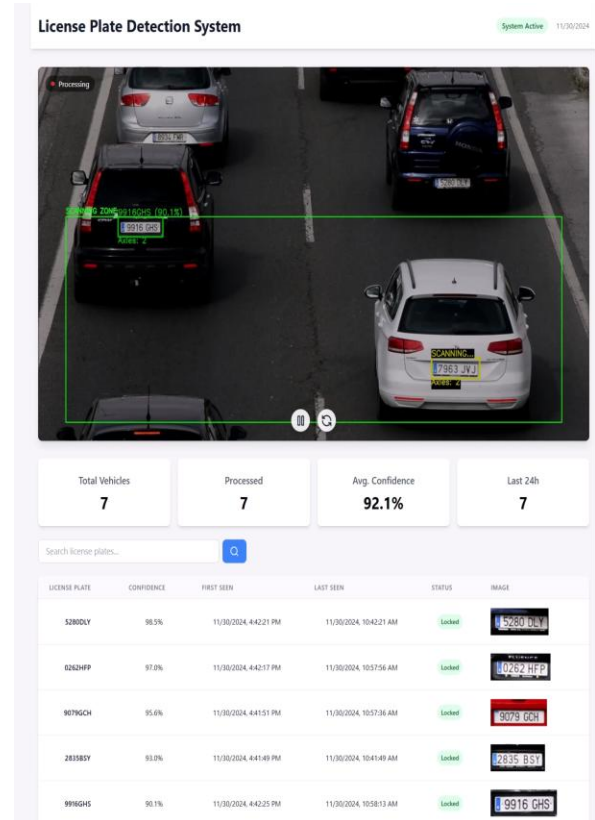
License Plate Detection System

System Active 11/30/2024

Processing

SCANNING ZONE 9916GHS (90.1%)
9916 GHS
Axles: 2

5280 DLY

SCANNING...
7963 JVJ
Axles: 2

Total Vehicles
7

Processed
7

Avg. Confidence
92.1%

Last 24h
7

Search license plates...

| LICENSE PLATE | CONFIDENCE | FIRST SEEN | LAST SEEN | STATUS | IMAGE |
|---|---|---|---|---|---|
| 5280DLY | 98.5% | 11/30/2024, 4:42:21 PM | 11/30/2024, 10:42:21 AM | Locked | 5280 DLY |
| 0262HFP | 97.0% | 11/30/2024, 4:42:17 PM | 11/30/2024, 10:57:56 AM | Locked | 0262 HFP |
| 9079GCH | 95.6% | 11/30/2024, 4:41:51 PM | 11/30/2024, 10:57:36 AM | Locked | 9079 GCH |
| 2835BSY | 93.0% | 11/30/2024, 4:41:49 PM | 11/30/2024, 10:41:49 AM | Locked | 2835 BSY |
| 9916GHS | 90.1% | 11/30/2024, 4:42:25 PM | 11/30/2024, 10:58:13 AM | Locked | 9916 GHS |